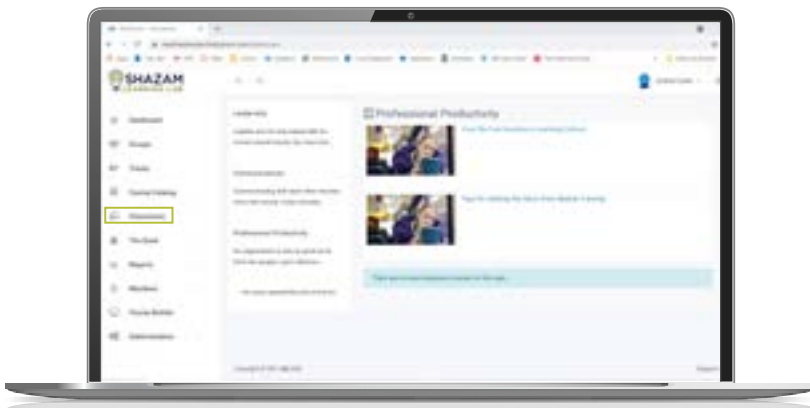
SHAZAM
LEARNING LAB

Dashboard

Groups

Tracks

Course Catalog

Discussions

The Quad

Reports

Members

Course Builder

Administration

Professional Productivity

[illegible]

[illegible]

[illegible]

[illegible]

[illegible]

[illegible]

Professional Productivity

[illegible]

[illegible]

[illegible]

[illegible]